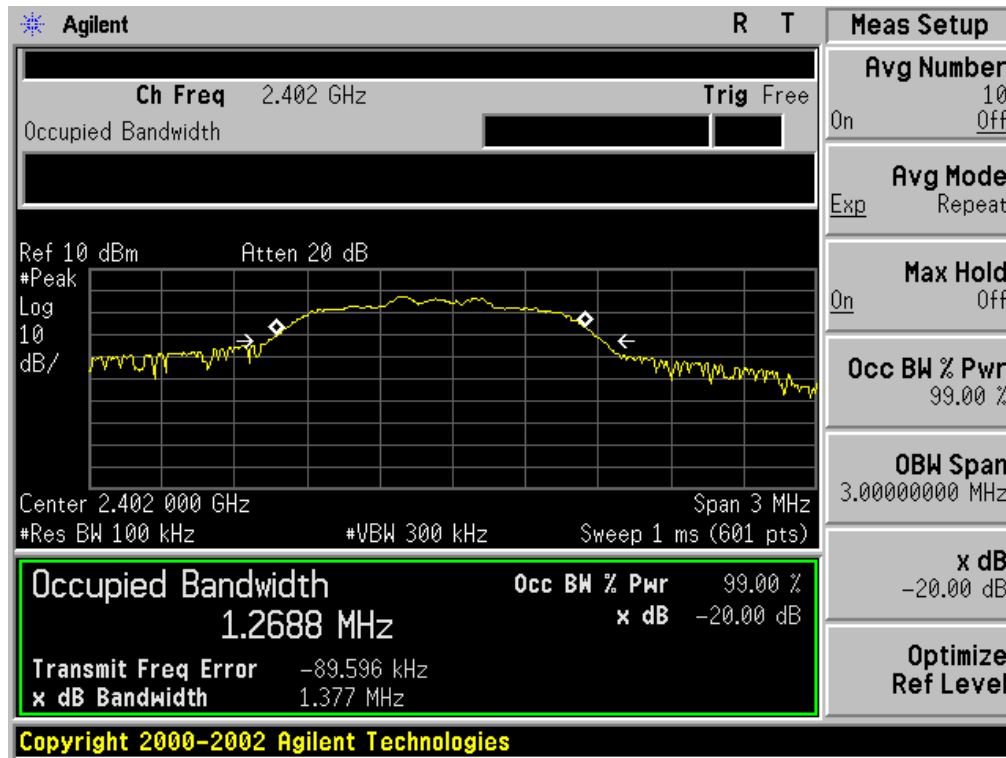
Agilent
R T

Ch Freq 2.402 GHz
Trig Free
Occupied Bandwidth

Ref 10 dBm
Atten 20 dB
#Peak
Log
10
dB/

Center 2.402 000 GHz
Span 3 MHz
#Res BW 100 kHz
#VBW 300 kHz
Sweep 1 ms (601 pts)

Occupied Bandwidth
1.2688 MHz
Occ BW % Pwr 99.00 %
x dB -20.00 dB
Transmit Freq Error -89.596 kHz
x dB Bandwidth 1.377 MHz

Copyright 2000-2002 Agilent Technologies

Meas Setup
Avg Number
10
On Off
Avg Mode
Exp Repeat
Max Hold
On Off
Occ BW % Pwr
99.00 %
OBW Span
3.00000000 MHz
x dB
-20.00 dB
Optimize
Ref Level